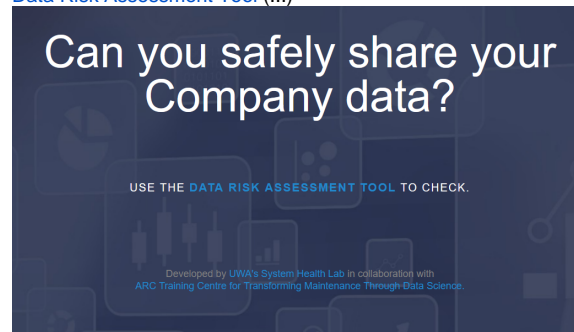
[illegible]

Can you safely share your Company data?

USE THE DATA RISK ASSESSMENT TOOL TO CHECK.

Developed by UWA's System Health Lab in collaboration with ARC Training Centre for Transforming Maintenance Through Data Science.